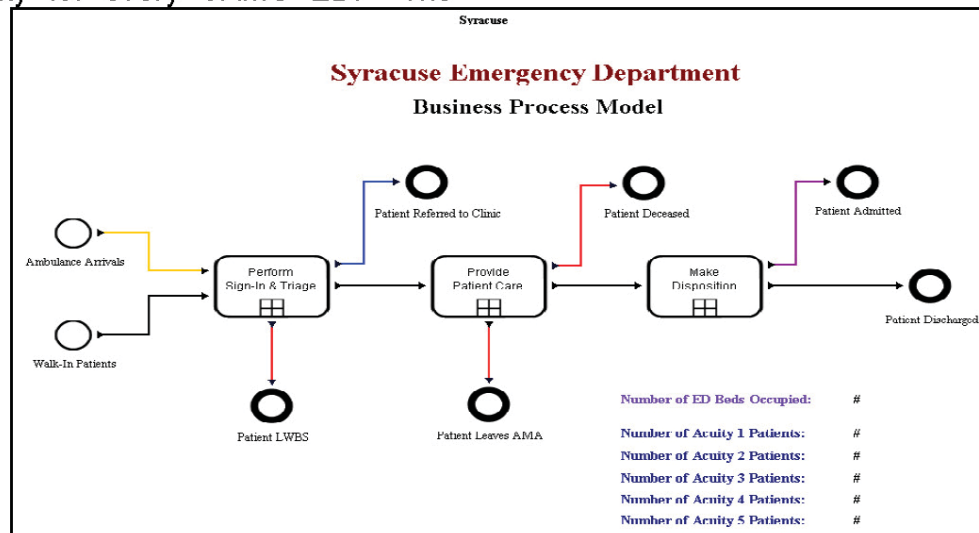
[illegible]

Syracuse

Syracuse Emergency Department

Business Process Model

Patient Referred to Clinic

Patient Deceased

Patient Admitted

Ambulance Arrivals

Perform Sign-In & Triage

Provide Patient Care

Make Disposition

Patient Discharged

Walk-In Patients

Patient LWBS

Patient Leaves AMA

Number of ED Beds Occupied: #

Number of Acuity 1 Patients: #

Number of Acuity 2 Patients: #

Number of Acuity 3 Patients: #

Number of Acuity 4 Patients: #

Number of Acuity 5 Patients: #